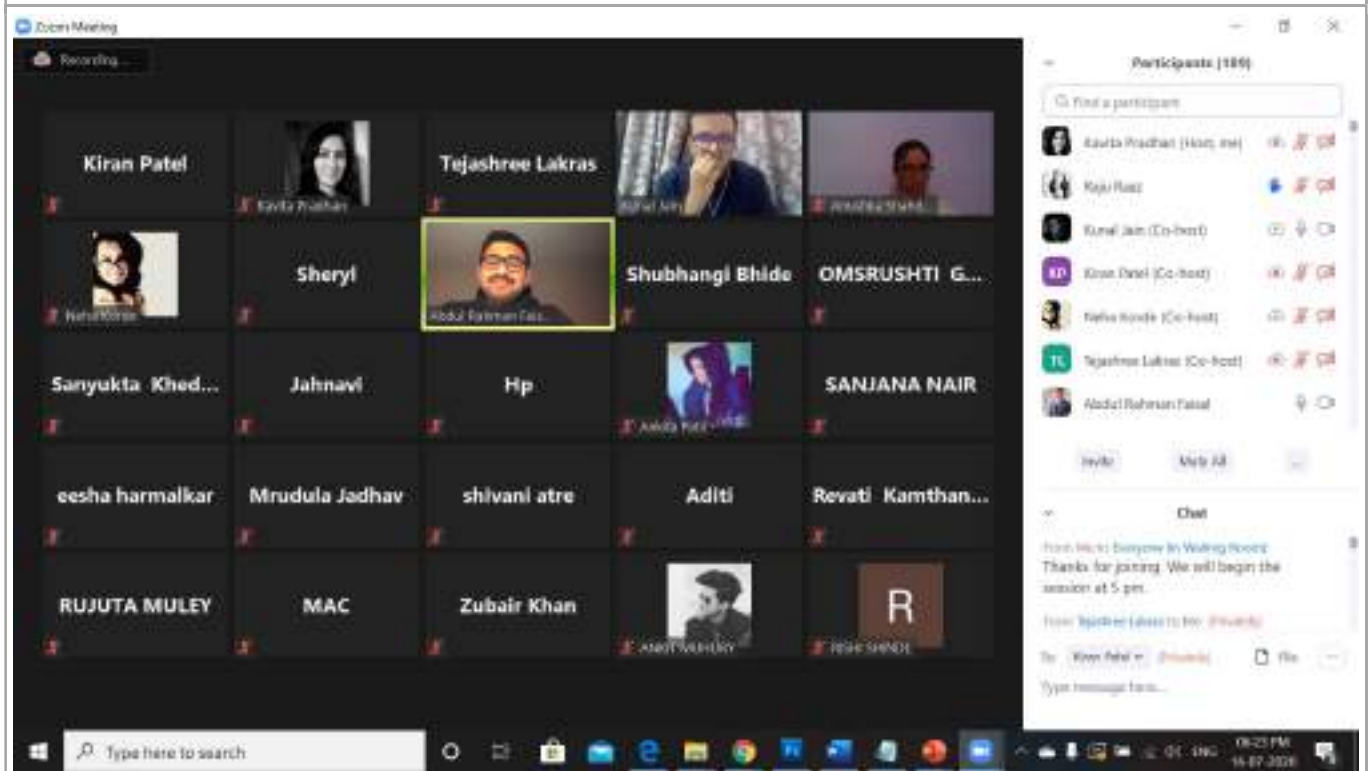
Zoom Meeting

Recording...

Kiran Patel

Kavita Pradhan

Tejashree Lakras

Kunal Jain

Anushka Shahd...

Neha Konde

Sheryl

Abdul Rahman Fais...

Shubhangi Bhide

OMSRUSHTI G...

Sanyukta Khed...

Jahnavi

Hp

Ankita Patil

SANJANA NAIR

eesha harmalkar

Mrudula Jadhav

shivani atre

Aditi

Revati Kamthan...

RUJUTA MULEY

MAC

Zubair Khan

ANKIT MUKHEY

R

RISHI SHINDE

Participants (109)

Find a participant

Kavita Pradhan (Host, me)

Raju Raaz

Kunal Jain (Co-host)

KP Kiran Patel (Co-host)

Neha Konde (Co-host)

TL Tejashree Lakras (Co-host)

Abdul Rahman Faisal

Invite

Mute All

...

Chat

From Me to Everyone (in Waiting Room):
Thanks for joining. We will begin the session at 5 pm.

From Tejashree Lakras to Me: (Privately)

To: Kiran Patel (Privately)

File

...

Type message here...

Type here to search

ENG

06:23 PM
16-07-2020